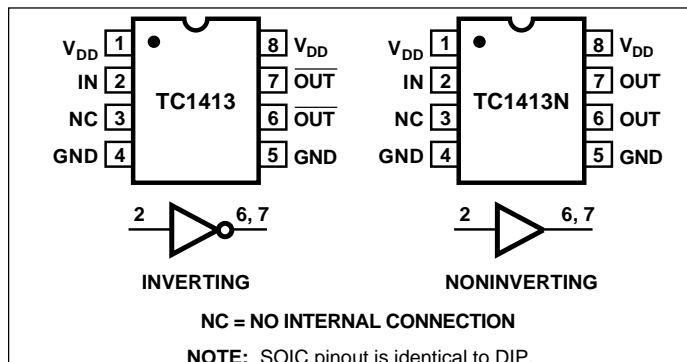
$V_{DD}$ 1
IN 2
NC 3
GND 4
TC1413
8 $V_{DD}$
7 $\overline{OUT}$
6 $\overline{OUT}$
5 GND

$V_{DD}$ 1
IN 2
NC 3
GND 4
TC1413N
8 $V_{DD}$
7 OUT
6 OUT
5 GND

2
6, 7
INVERTING

2
6, 7
NONINVERTING

NC = NO INTERNAL CONNECTION

NOTE: SOIC pinout is identical to DIP